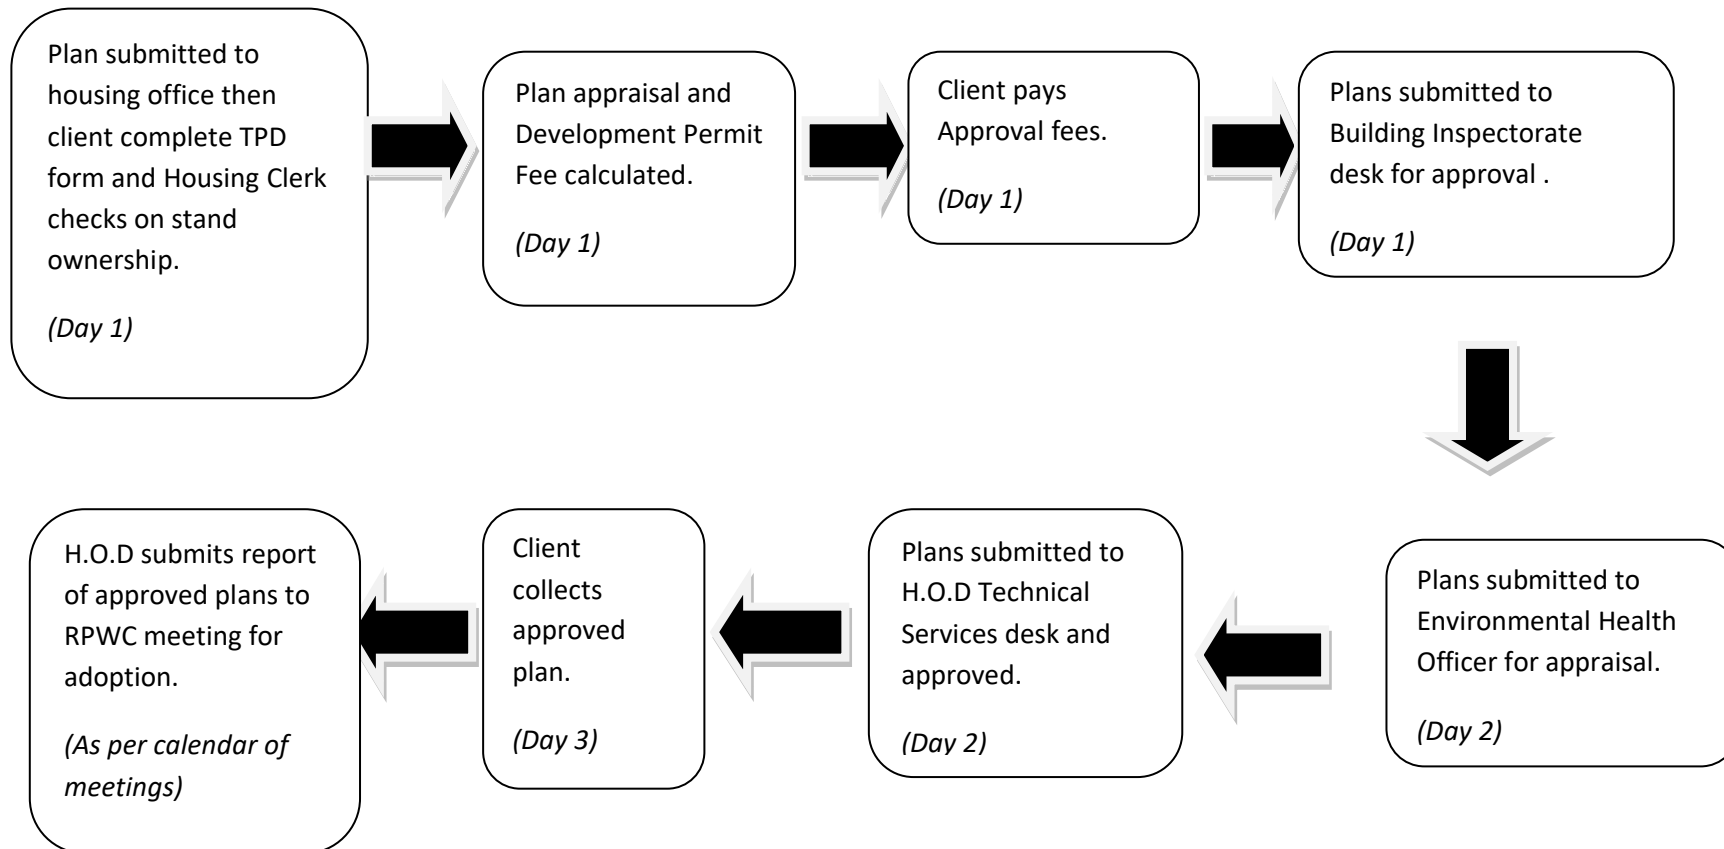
Plan submitted to housing office then client complete TPD form and Housing Clerk checks on stand ownership.

*(Day 1)*

Plan appraisal and Development Permit Fee calculated.

*(Day 1)*

Client pays Approval fees.

*(Day 1)*

Plans submitted to Building Inspectorate desk for approval .

*(Day 1)*

Plans submitted to Environmental Health Officer for appraisal.

*(Day 2)*

Plans submitted to H.O.D Technical Services desk and approved.

*(Day 2)*

Client collects approved plan.

*(Day 3)*

H.O.D submits report of approved plans to RPWC meeting for adoption.

*(As per calendar of meetings)*